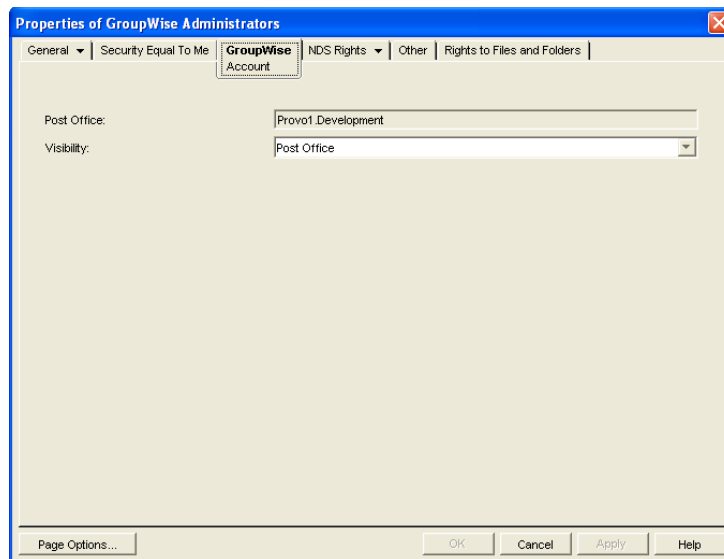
Properties of GroupWise Administrators

General | Security Equal To Me | GroupWise Account | NDS Rights | Other | Rights to Files and Folders

Post Office: Provo1.Development

Visibility: Post Office

Page Options... | OK | Cancel | Apply | Help